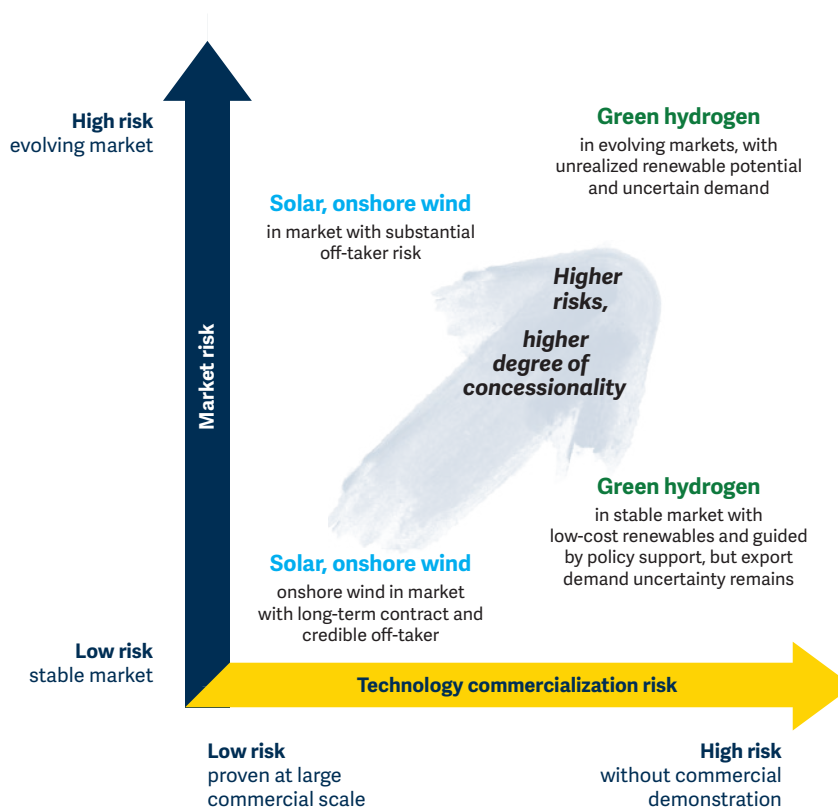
High risk
evolving market

Market risk

Low risk
stable market

Green hydrogen
in evolving markets, with unrealized renewable potential and uncertain demand

Solar, onshore wind
in market with substantial off-taker risk

Higher risks,

higher degree of concessionality

Green hydrogen
in stable market with low-cost renewables and guided by policy support, but export demand uncertainty remains

Solar, onshore wind
onshore wind in market with long-term contract and credible off-taker

Technology commercialization risk

Low risk
proven at large commercial scale

High risk
without commercial demonstration